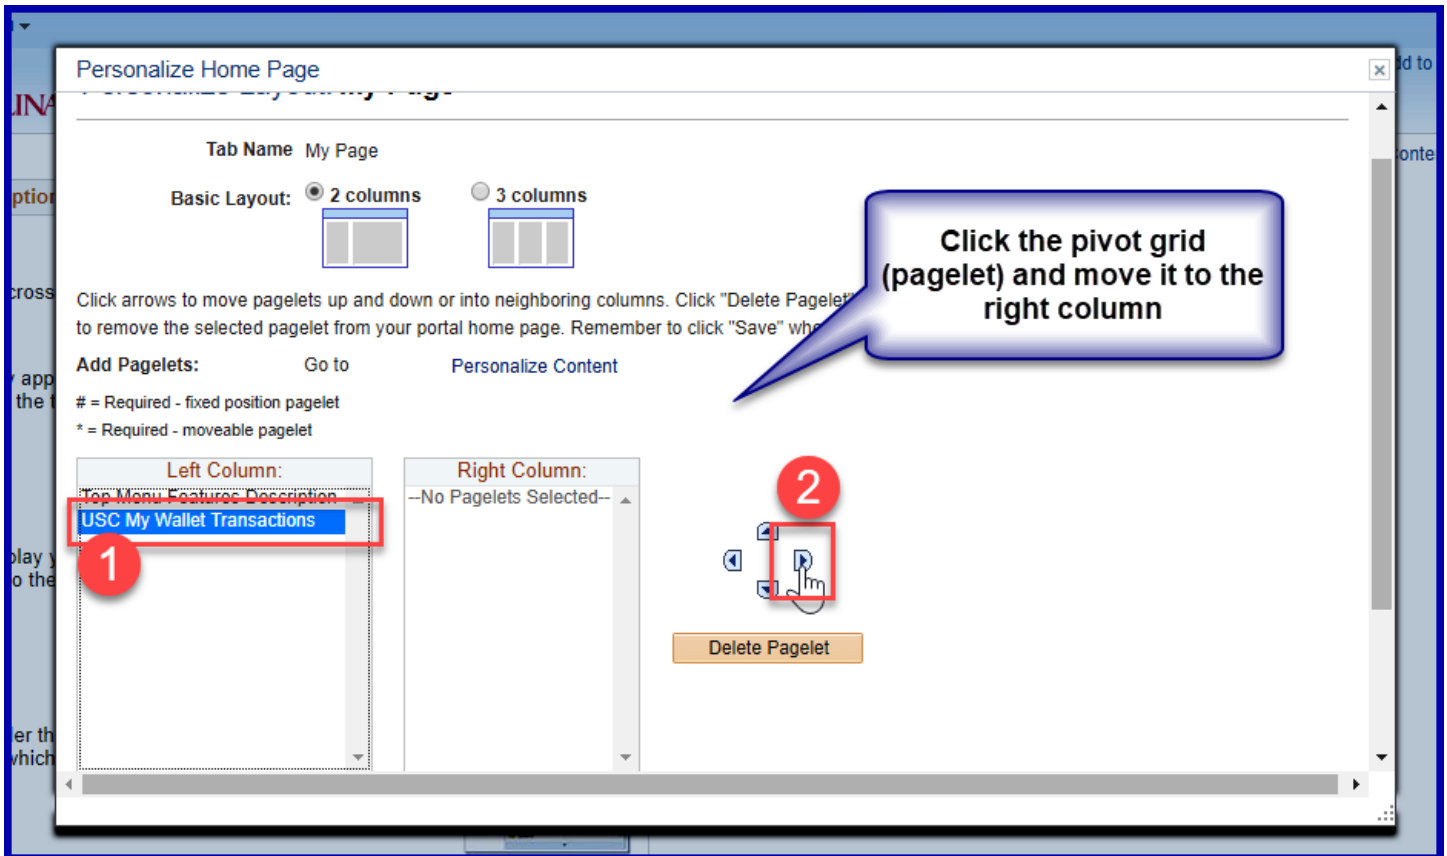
Personalize Home Page

Tab Name My Page

Basic Layout: 2 columns 3 columns

Click arrows to move pagelets up and down or into neighboring columns. Click "Delete Pagelet" to remove the selected pagelet from your portal home page. Remember to click "Save" wh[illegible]

Click the pivot grid (pagelet) and move it to the right column

Add Pagelets: Go to Personalize Content

# = Required - fixed position pagelet
* = Required - moveable pagelet

Left Column:
Top Menu Features Description
USC My Wallet Transactions

Right Column:
--No Pagelets Selected--

1

2

Delete Pagelet